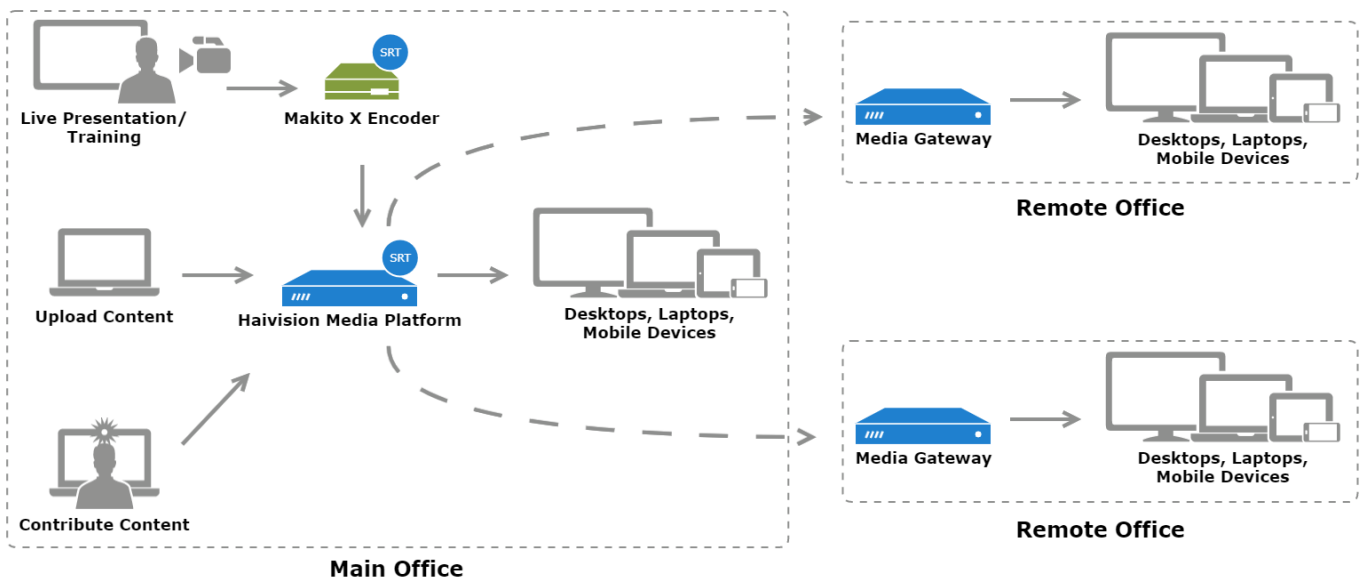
Live Presentation/ Training

SRT

Makito X Encoder

Upload Content

SRT

Haivision Media Platform

Desktops, Laptops, Mobile Devices

Contribute Content

Main Office

Media Gateway

Desktops, Laptops, Mobile Devices

Remote Office

Media Gateway

Desktops, Laptops, Mobile Devices

Remote Office